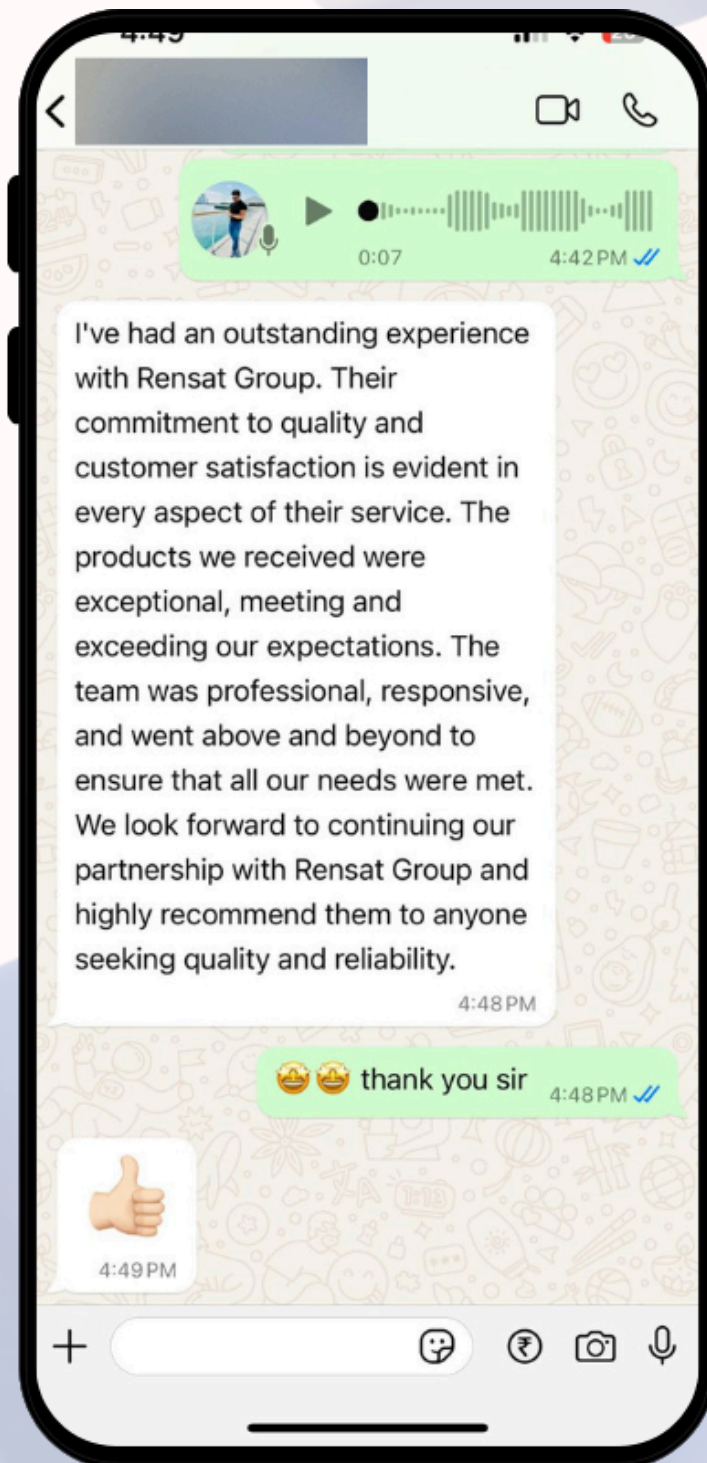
4:49

0:07
4:42 PM

I've had an outstanding experience with Rensat Group. Their commitment to quality and customer satisfaction is evident in every aspect of their service. The products we received were exceptional, meeting and exceeding our expectations. The team was professional, responsive, and went above and beyond to ensure that all our needs were met. We look forward to continuing our partnership with Rensat Group and highly recommend them to anyone seeking quality and reliability.
4:48 PM

🤩🤩 thank you sir 4:48 PM

👍🏻
4:49 PM